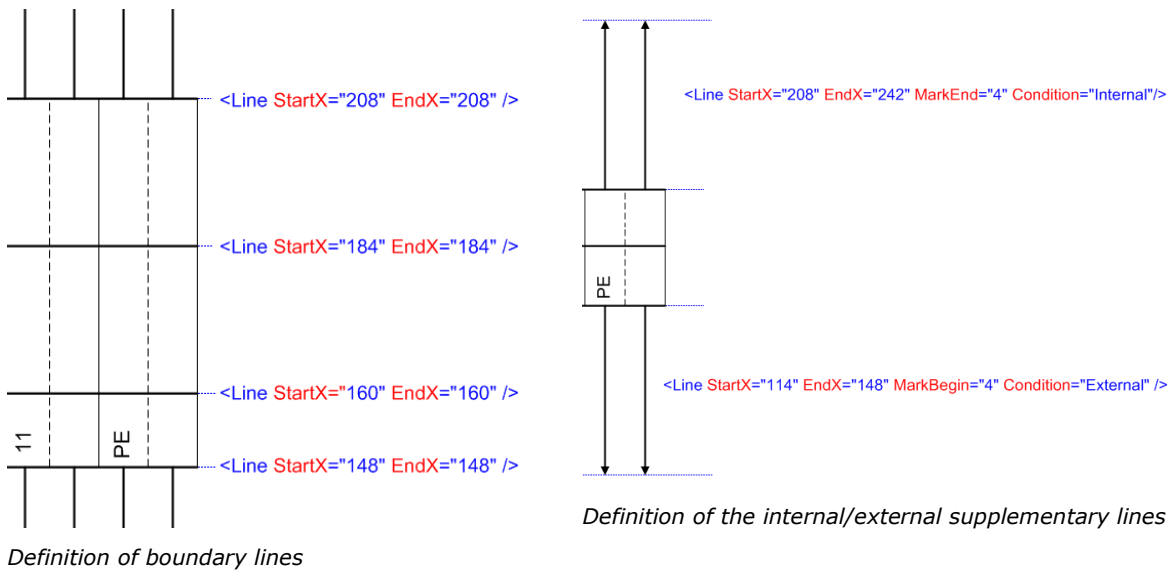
<Line StartX="208" EndX="208" />

<Line StartX="184" EndX="184" />

<Line StartX="160" EndX="160" />

11

PE

<Line StartX="148" EndX="148" />

Definition of boundary lines

<Line StartX="208" EndX="242" MarkEnd="4" Condition="Internal"/>

PE

<Line StartX="114" EndX="148" MarkBegin="4" Condition="External" />

Definition of the internal/external supplementary lines